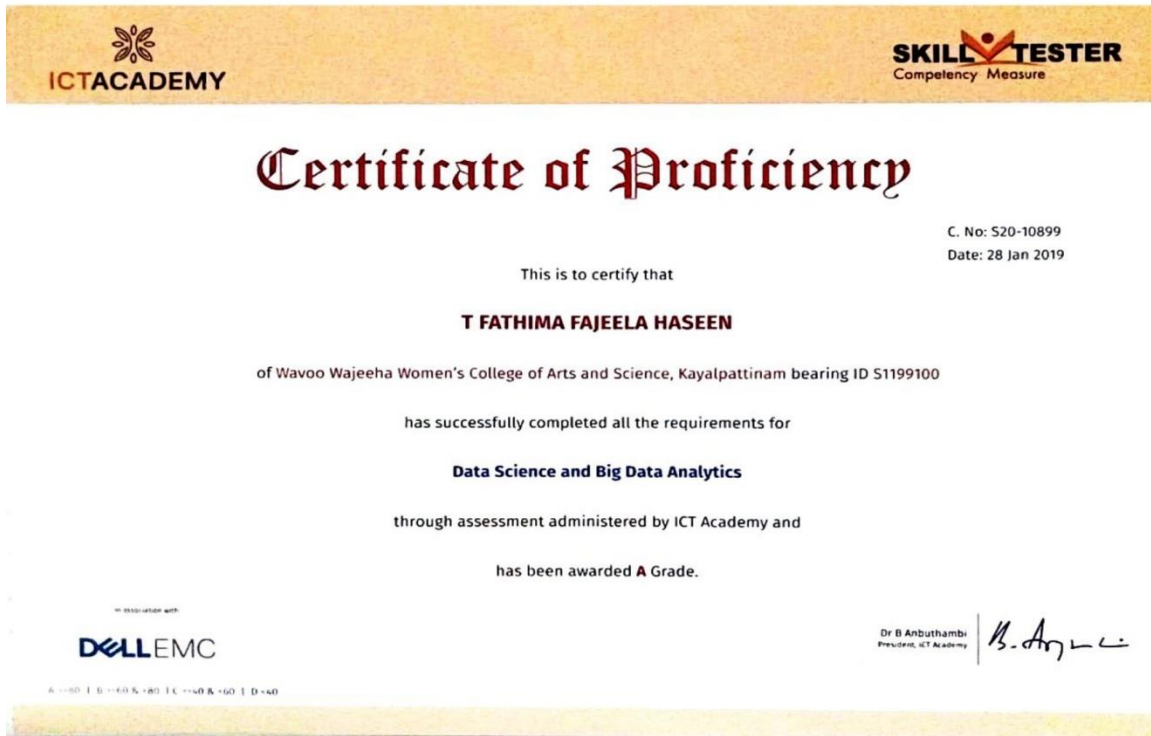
ICTACADEMY

SKILL TESTER
Competency Measure

Certificate of Proficiency

C. No: S20-10899
Date: 28 Jan 2019

This is to certify that

T FATHIMA FAJEELA HASEEN

of Wavoo Wajeeha Women's College of Arts and Science, Kayalpattinam bearing ID S1199100

has successfully completed all the requirements for

Data Science and Big Data Analytics

through assessment administered by ICT Academy and

has been awarded A Grade.

in association with

DELLEMC

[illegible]

Dr B Anbuthambi
President, ICT Academy

B. Anbu